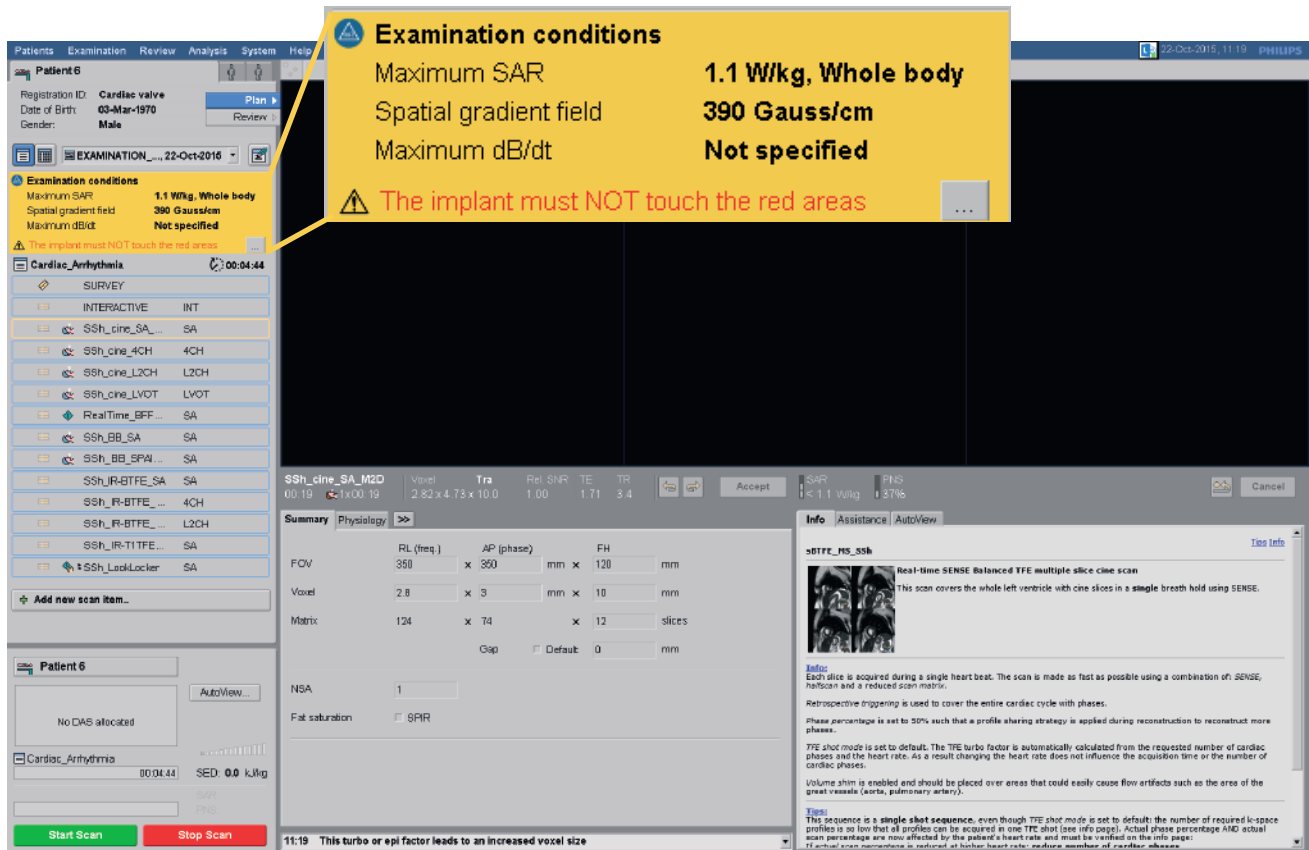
Patients Examination Review Analysis System Help

22-Oct-2015, 11:19 PHILIPS

Patient 6

Registration ID: Cardiac valve
Date of Birth: 03-Mar-1970
Gender: Male

Plan
Review

EXAMINATION_..., 22-Oct-2015

Examination conditions
Maximum SAR 1.1 W/kg, Whole body
Spatial gradient field 390 Gauss/cm
Maximum dB/dt Not specified
The implant must NOT touch the red areas ...

Examination conditions
Maximum SAR 1.1 W/kg, Whole body
Spatial gradient field 390 Gauss/cm
Maximum dB/dt Not specified
The implant must NOT touch the red areas ...

Cardiac_Arrhythmia 00:04:44

SURVEY
INTERACTIVE INT
SSh_cine_SA_... SA
SSh_cine_4CH 4CH
SSh_cine_L2CH L2CH
SSh_cine_LVOT LVOT
RealTime_BFF... SA
SSh_BB_SA SA
SSh_BB_SPAI... SA
SSh_IR-BTFE_SA SA
SSh_IR-BTFE_... 4CH
SSh_IR-BTFE_... L2CH
SSh_IR-T1TFE... SA
SSh_LookLocker SA

Add new scan item...

Patient 6

AutoView...

No DAS allocated

Cardiac_Arrhythmia
00:04:44 SED: 0.0 kJ/kg
SAR
PNS

Start Scan Stop Scan

SSh_cine_SA_M2D 00:19 1x00:19
Voxel 2.82 x 4.73 x 10.0
Tra
Rel. SNR 1.00
TE 1.71
TR 3.4
Accept
SAR < 1.1 W/kg
PNS 37%
Cancel

Summary Physiology >>

| | RL (freq.) | | AP (phase) | | FH | |
|---|---|---|---|---|---|---|
| FOV | 350 | x | 350 | mm x | 120 | mm |
| Voxel | 2.8 | x | 3 | mm x | 10 | mm |
| Matrix | 124 | x | 74 | x | 12 | slices |
| | | | Gap | Default | 0 | mm |

NSA 1
Fat saturation SPIR

11:19 This turbo or epi factor leads to an increased voxel size

Info Assistance AutoView

Tips Info

sBTFE_MS_SSh

Real-time SENSE Balanced TFE multiple slice cine scan

This scan covers the whole left ventricle with cine slices in a single breath hold using SENSE.

Info:
Each slice is acquired during a single heart beat. The scan is made as fast as possible using a combination of: SENSE, halfscan and a reduced scan matrix.

Retrospective triggering is used to cover the entire cardiac cycle with phases.

Phase percentage is set to 50% such that a profile sharing strategy is applied during reconstruction to reconstruct more phases.

TFE shot mode is set to default. The TFE turbo factor is automatically calculated from the requested number of cardiac phases and the heart rate. As a result changing the heart rate does not influence the acquisition time or the number of cardiac phases.

Volume shim is enabled and should be placed over areas that could easily cause flow artifacts such as the area of the great vessels (aorta, pulmonary artery).

Tips:
This sequence is a single shot sequence, even though TFE shot mode is set to default: the number of required k-space profiles is so low that all profiles can be acquired in one TFE shot (see info page). Actual phase percentage AND actual scan percentage are now affected by the patient's heart rate and must be verified on the info page:
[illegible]